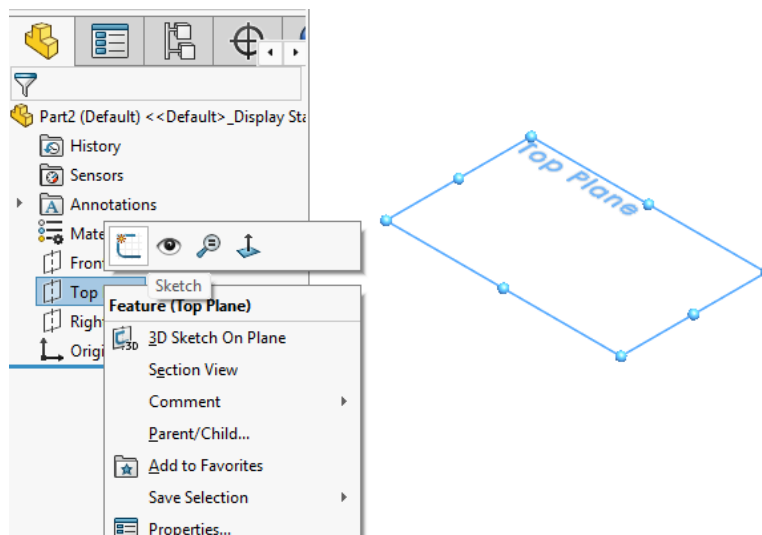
Part2 (Default) <<Default>_Display Sta

History

Sensors

Annotations

Mate

Front

Top

Right

Origi

Sketch

Feature (Top Plane)

3D Sketch On Plane

Section View

Comment

Parent/Child...

Add to Favorites

Save Selection

Properties...

Top Plane